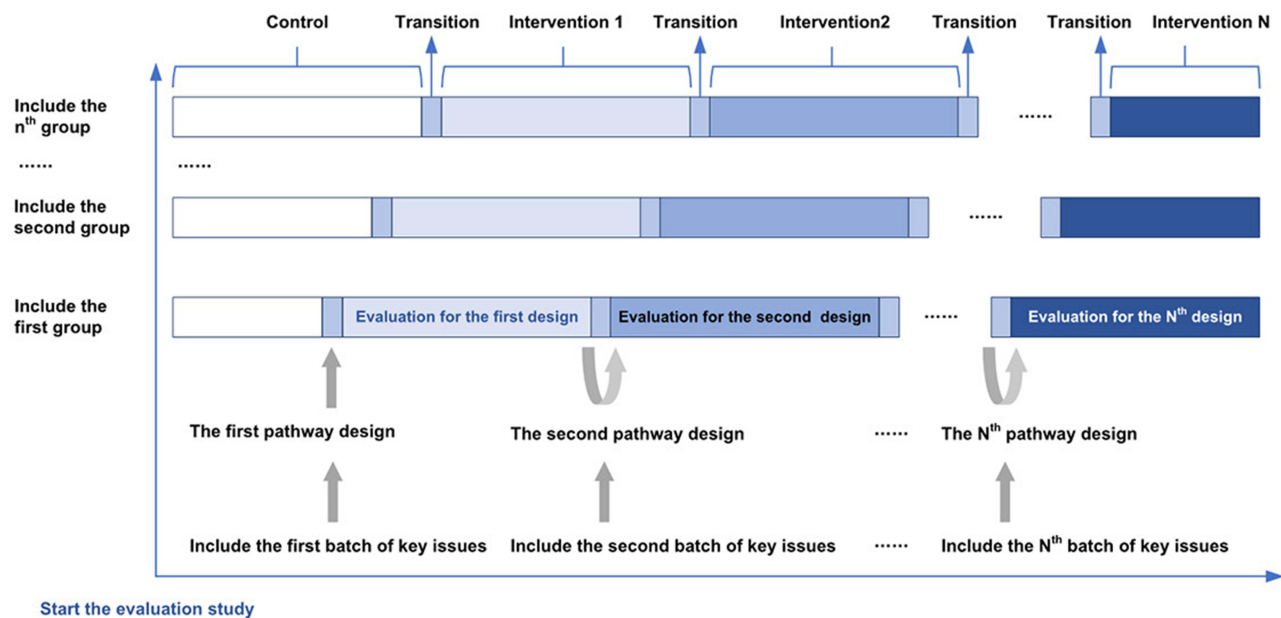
Control

Transition

Intervention 1

Transition

Intervention2

Transition

Transition

Intervention N

Include the $n^{th}$ group

......

......

Include the second group

......

Include the first group

Evaluation for the first design

Evaluation for the second design

......

Evaluation for the $N^{th}$ design

The first pathway design

The second pathway design

......

The $N^{th}$ pathway design

Include the first batch of key issues

Include the second batch of key issues

......

Include the $N^{th}$ batch of key issues

Start the evaluation study